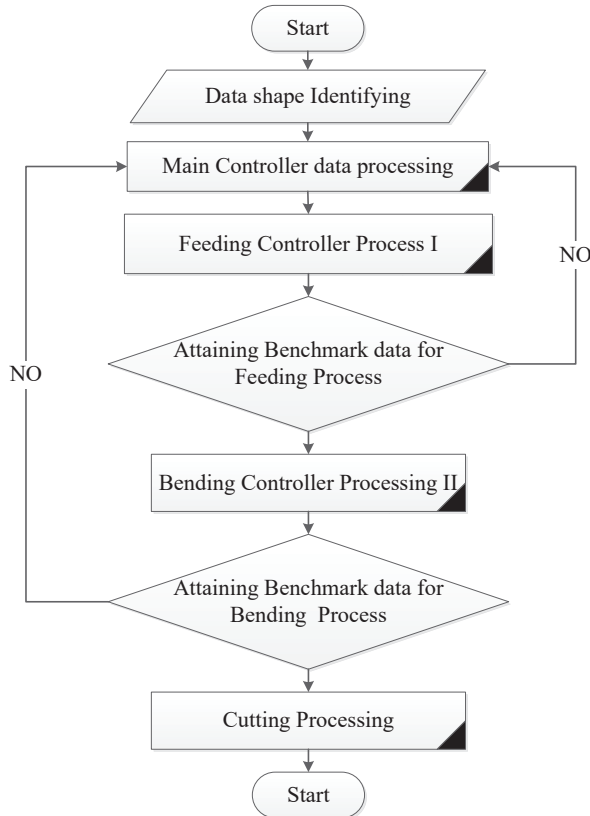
Start

Data shape Identifying

Main Controller data processing

Feeding Controller Process I

NO

Attaining Benchmark data for Feeding Process

NO

Bending Controller Processing II

Attaining Benchmark data for Bending Process

Cutting Processing

Start